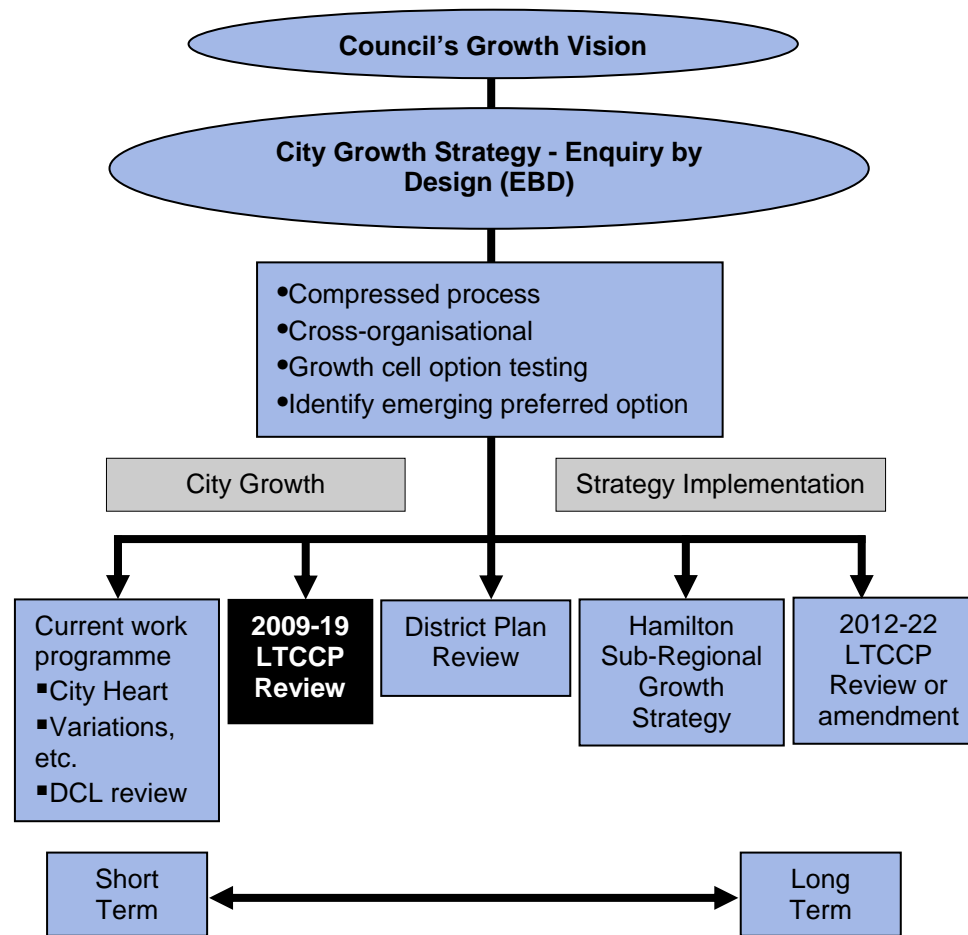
Council's Growth Vision

City Growth Strategy - Enquiry by Design (EBD)

•Compressed process
•Cross-organisational
•Growth cell option testing
•Identify emerging preferred option

City Growth

Strategy Implementation

Current work programme
▪City Heart
▪Variations, etc.
▪DCL review

2009-19 LTCCP Review

District Plan Review

Hamilton Sub-Regional Growth Strategy

2012-22 LTCCP Review or amendment

Short Term

Long Term